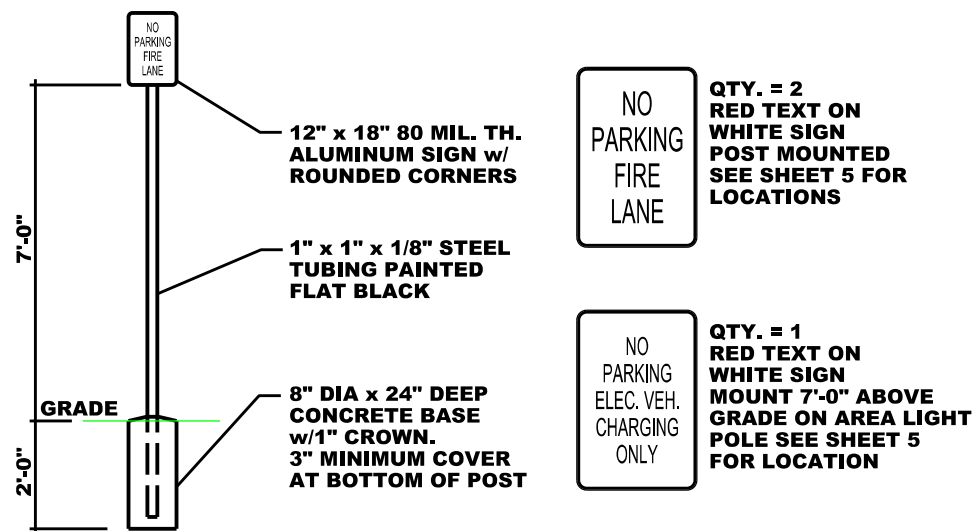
NO PARKING FIRE LANE

7'-0"

12" x 18" 80 MIL. TH. ALUMINUM SIGN w/ ROUNDED CORNERS

1" x 1" x 1/8" STEEL TUBING PAINTED FLAT BLACK

GRADE

2'-0"

8" DIA x 24" DEEP CONCRETE BASE w/1" CROWN. 3" MINIMUM COVER AT BOTTOM OF POST

NO PARKING FIRE LANE

QTY. = 2
RED TEXT ON WHITE SIGN
POST MOUNTED
SEE SHEET 5 FOR LOCATIONS

NO PARKING ELEC. VEH. CHARGING ONLY

QTY. = 1
RED TEXT ON WHITE SIGN
MOUNT 7'-0" ABOVE GRADE ON AREA LIGHT POLE SEE SHEET 5 FOR LOCATION